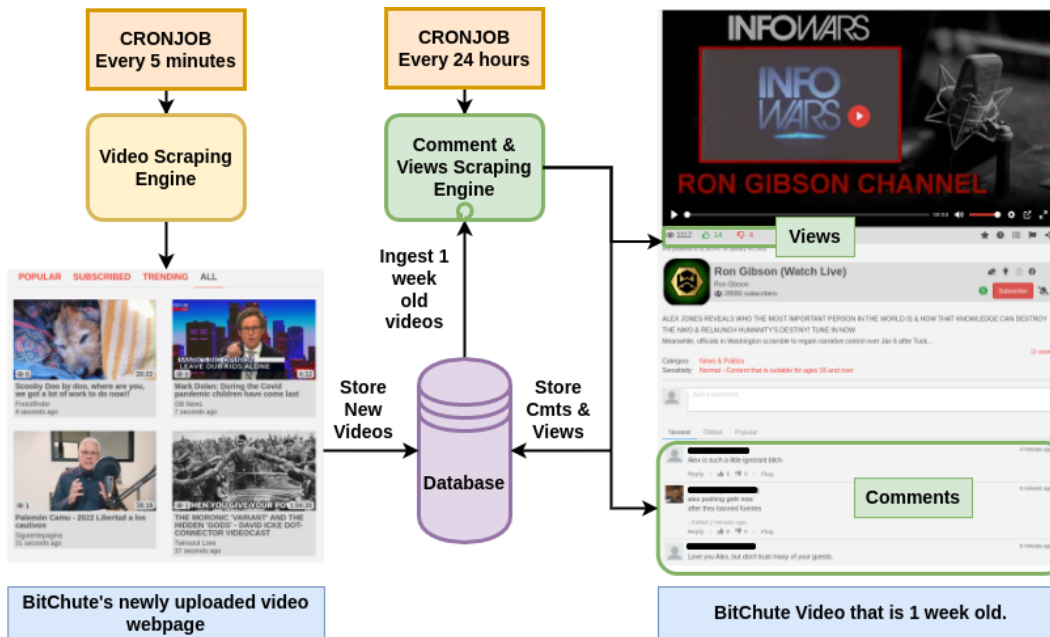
CRONJOB
Every 5 minutes

Video Scraping Engine

CRONJOB
Every 24 hours

Comment & Views Scraping Engine

Ingest 1 week old videos

Store New Videos

Store Cmts & Views

Database

POPULAR SUBSCRIBED TRENDING ALL

Scooby Doo by doo, where are you, we got a lot of work to do now!!
4 seconds ago

Mark Dolan: During the Covid pandemic children have come last
GB News
7 seconds ago

Palemón Camu - 2022 Libertad a los cautivos
31 seconds ago

THE MORONIC 'VARIANT' AND THE HIDDEN 'GODS' - DAVID ICKE DOT-CONNECTOR VIDEOCAST
37 seconds ago

INFOWARS
INFO WARS
RON GIBSON CHANNEL

Views

Ron Gibson (Watch Live)
Ron Gibson
Subscribe

ALEX JONES REVEALS WHO THE MOST IMPORTANT PERSON IN THE WORLD IS & HOW THAT KNOWLEDGE CAN DESTROY THE NWO & RELAUNCH HUMANITY'S DESTINY! TUNE IN NOW
Meanwhile, officials in Washington scramble to regain narrative control over Jan 6 after Tuck...

Category News & Politics
Sensitivity Normal - Content that is suitable for ages 16 and over

Add a comment

Newest Oldest Popular

Alex is such a little ignorant bitch
Reply Flag

alex pushing gettr now
after they banned fuentes
Reply Flag

Comments

Love you Alex, but don't trust many of your guests.

BitChute's newly uploaded video webpage

BitChute Video that is 1 week old.